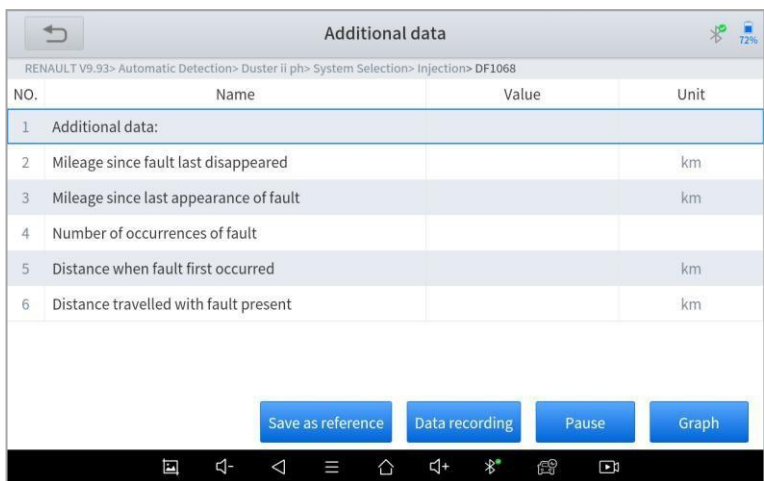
Additional data

72%

RENAULT V9.93> Automatic Detection> Duster ii ph> System Selection> Injection> DF1068

| NO. | Name | Value | Unit |
|---|---|---|---|
| 1 | Additional data: | | |
| 2 | Mileage since fault last disappeared | | km |
| 3 | Mileage since last appearance of fault | | km |
| 4 | Number of occurrences of fault | | |
| 5 | Distance when fault first occurred | | km |
| 6 | Distance travelled with fault present | | km |

Save as reference
Data recording
Pause
Graph